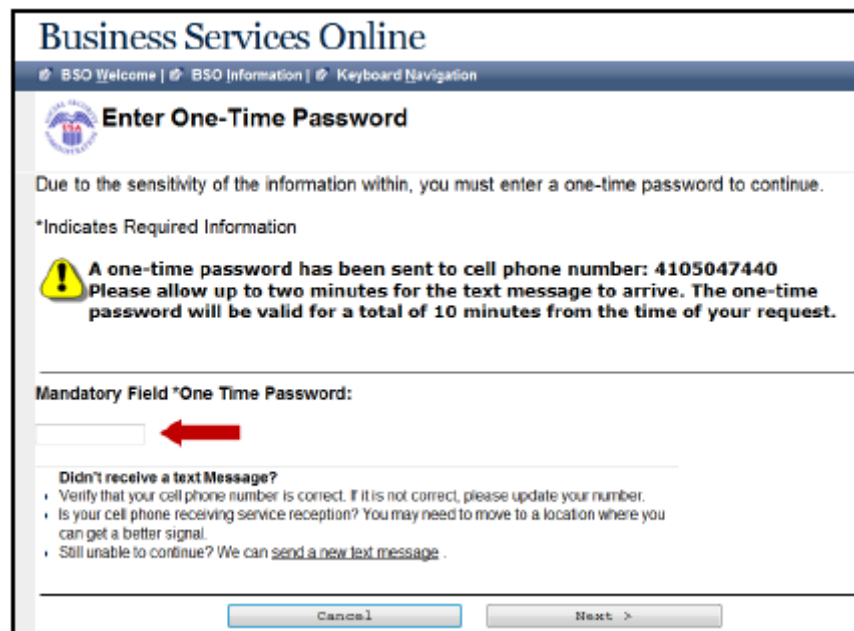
Business Services Online

BSO Welcome | BSO Information | Keyboard Navigation

SSA

Enter One-Time Password

Due to the sensitivity of the information within, you must enter a one-time password to continue.

*Indicates Required Information

A one-time password has been sent to cell phone number: 4105047440
Please allow up to two minutes for the text message to arrive. The one-time password will be valid for a total of 10 minutes from the time of your request.

Mandatory Field *One Time Password:

Didn't receive a text Message?
• Verify that your cell phone number is correct. If it is not correct, please update your number.
• Is your cell phone receiving service reception? You may need to move to a location where you can get a better signal.
• Still unable to continue? We can send a new text message .

Cancel | Next >